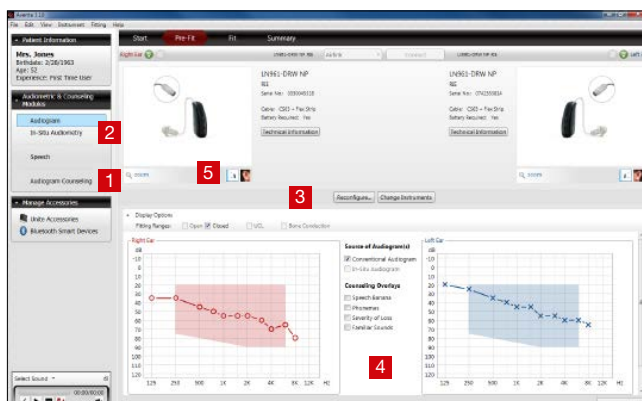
Aventa 3.10
File Edit View Instrument Fitting Help
Patient Information
Mrs. Jones
Birthdate: 3/28/1963
Age: 52
Experience: First Time User
Audiometric & Counseling Modules
Audiogram
In-Situ Audiometry
Speech
Audiogram Counseling
Manage Accessories
Unite Accessories
Bluetooth Smart Devices
Select Sound
00:00/00:00
Start
Pre-Fit
Fit
Summary
Right Ear
Left
LN961-DRW NP
RIC
Serial No.: 000048518
Cable: C303 – Flex Strip
Battery Required: Yes
Technical Information
LN961-DRW NP
RIC
Serial No.: 07425583A
Cable: C303 – Flex Strip
Battery Required: Yes
Technical Information
Reconfigure...
Change Instruments
Display Options
Fitting Ranges: Open Closed UCL Bone Conduction
Right Ear
dB
-10
0
10
20
30
40
50
60
70
80
90
100
110
120
125 250 500 1K 2K 4K 8K 12K Hz
Source of Audiogram(s)
Conventional Audiogram
In-Situ Audiogram
Counseling Overlays
Speech Banana
Phonemes
Severity of Loss
Familiar Sounds
Left Ear
dB
-10
0
10
20
30
40
50
60
70
80
90
100
110
120
125 250 500 1K 2K 4K 8K 12K Hz
1
2
3
4
5